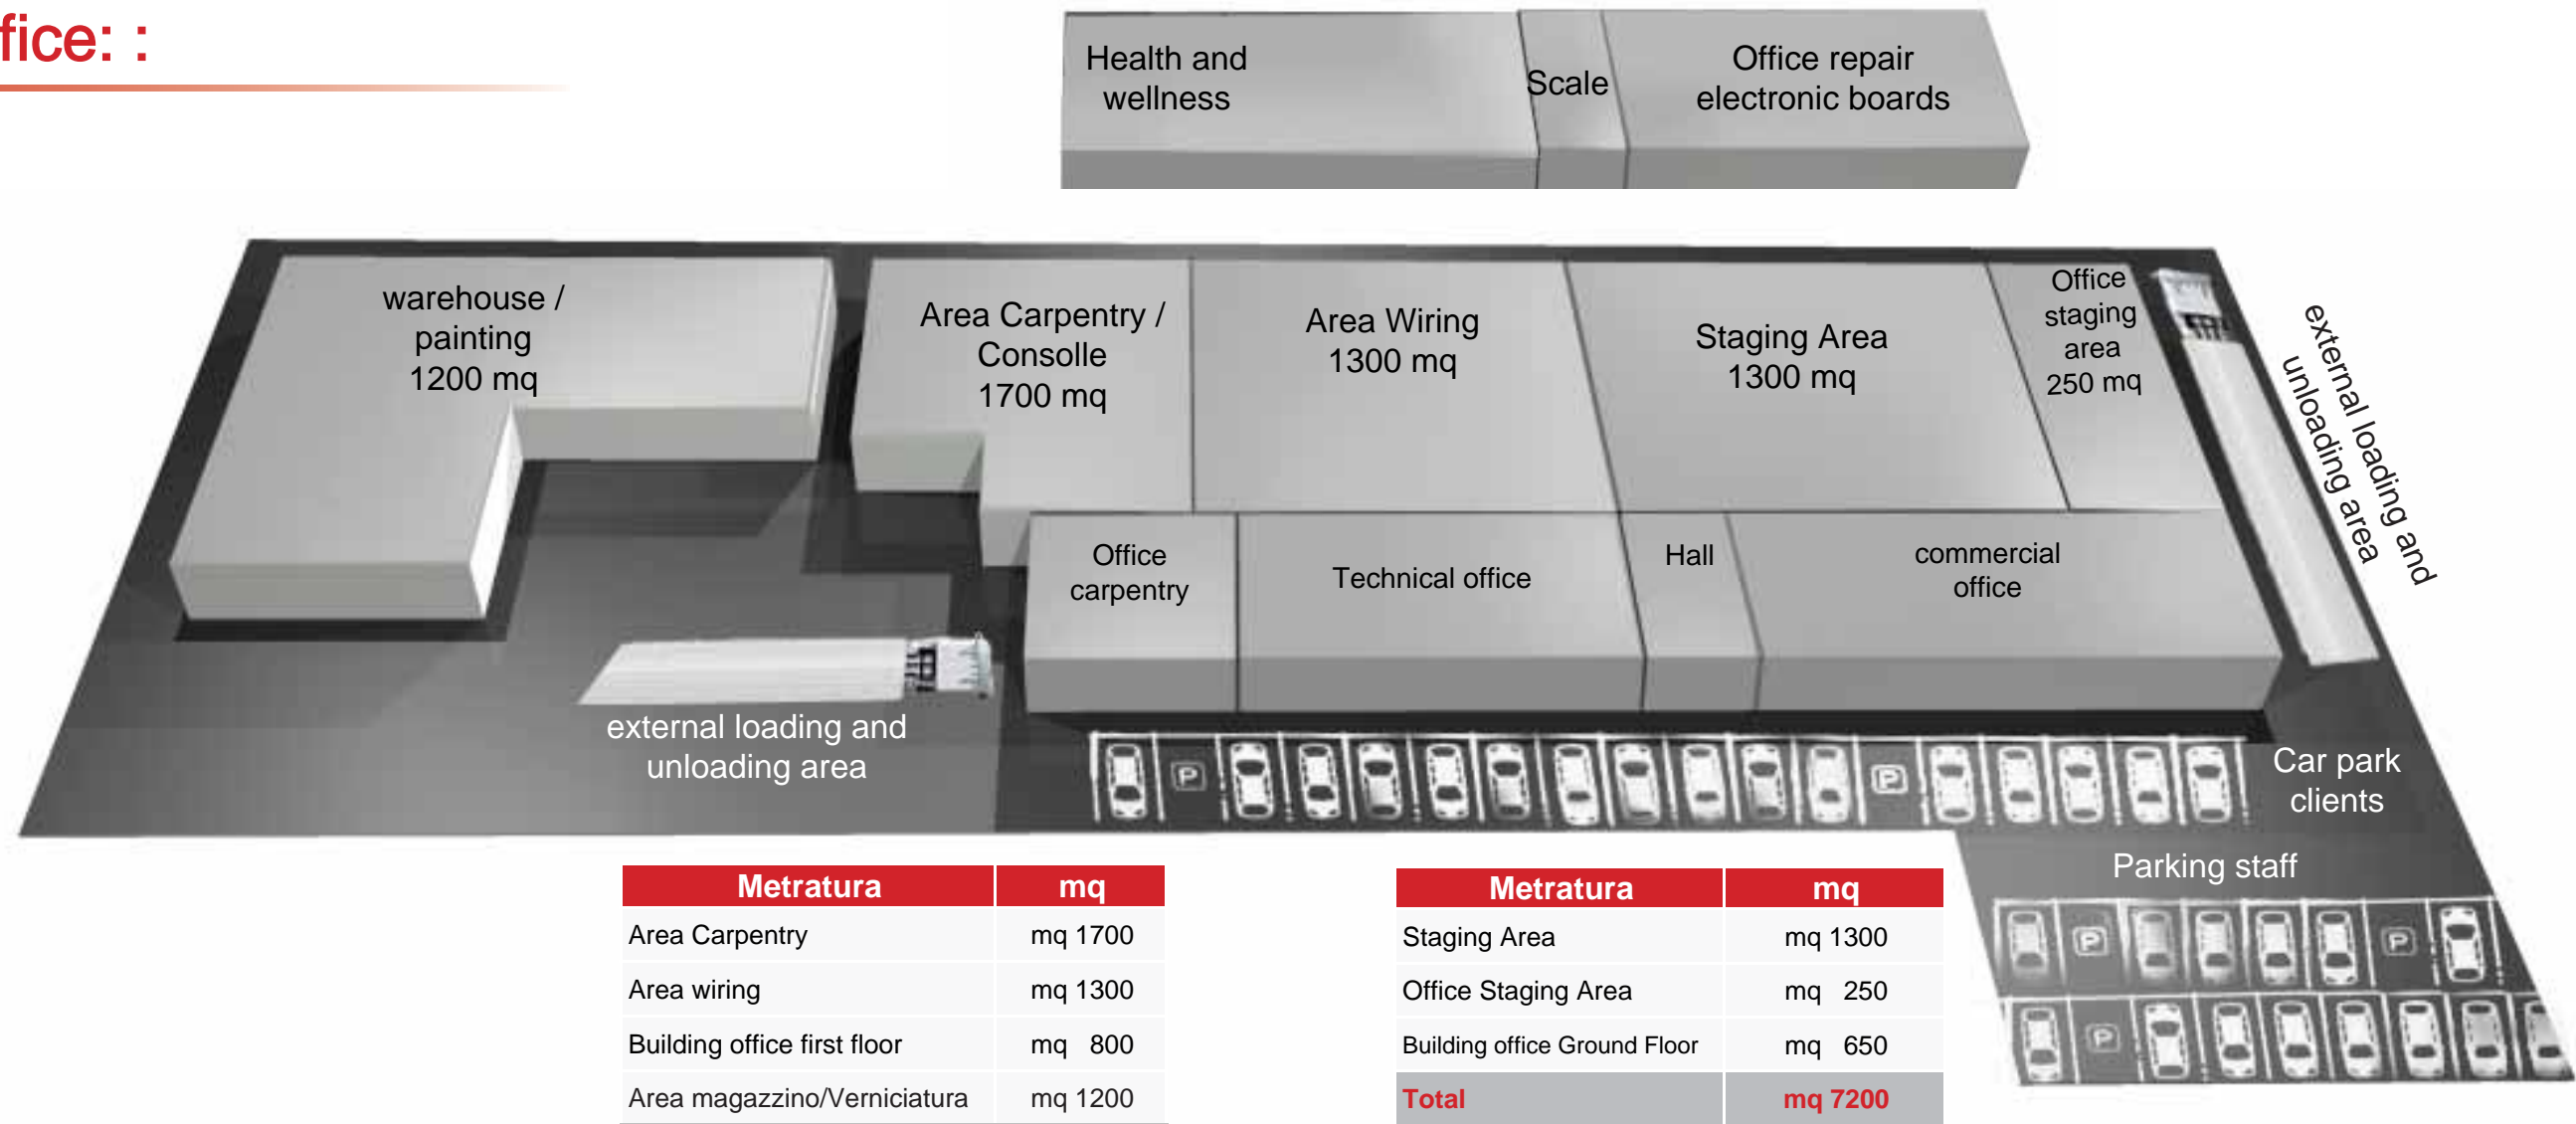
fice: :

Health and wellness

Scale

Office repair electronic boards

warehouse / painting 1200 mq

Area Carpentry / Consolle 1700 mq

Area Wiring 1300 mq

Staging Area 1300 mq

Office staging area 250 mq

external loading and unloading area

Office carpentry

Technical office

Hall

commercial office

external loading and unloading area

P P

Car park clients

Parking staff

P P P

| Metratura | mq |
|---|---|
| Area Carpentry | mq 1700 |
| Area wiring | mq 1300 |
| Building office first floor | mq 800 |
| Area magazzino/Verniciatura | mq 1200 |

| Metratura | mq |
|---|---|
| Staging Area | mq 1300 |
| Office Staging Area | mq 250 |
| Building office Ground Floor | mq 650 |
| Total | mq 7200 |